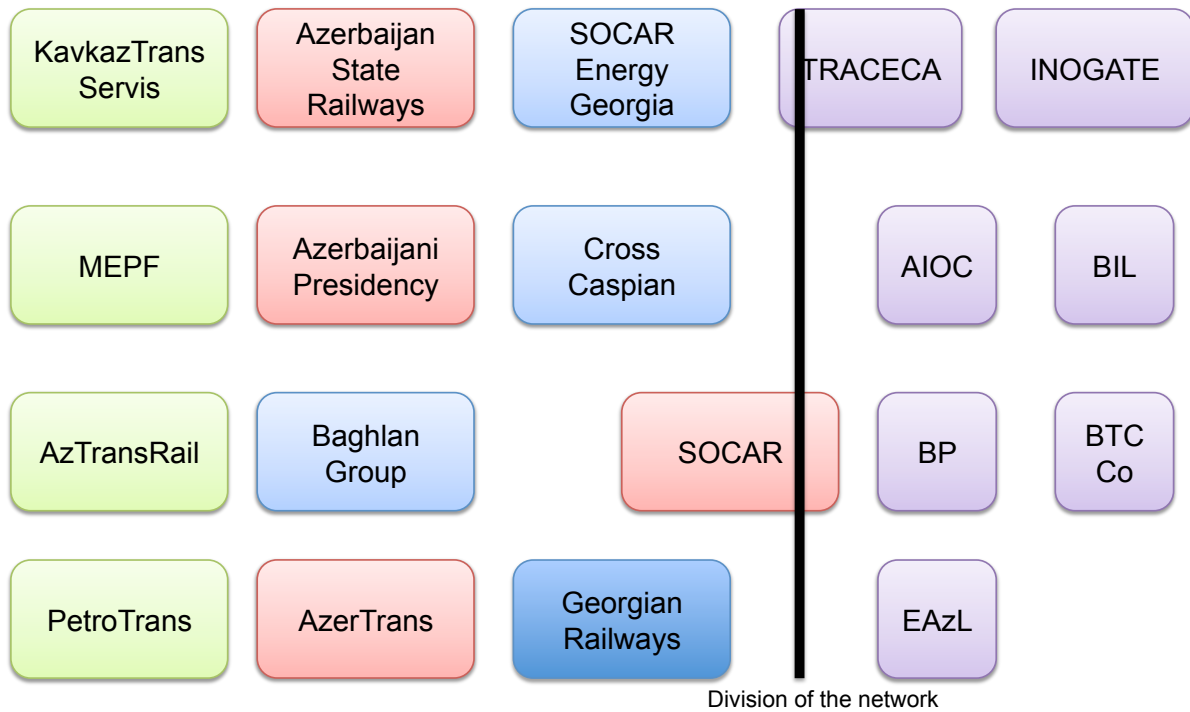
KavkazTrans Servis

Azerbaijan State Railways

SOCAR Energy Georgia

TRACECA

INOGATE

MEPF

Azerbaijani Presidency

Cross Caspian

AIOC

BIL

AzTransRail

Baghlan Group

SOCAR

BP

BTC Co

PetroTrans

AzerTrans

Georgian Railways

EAzL

Division of the network